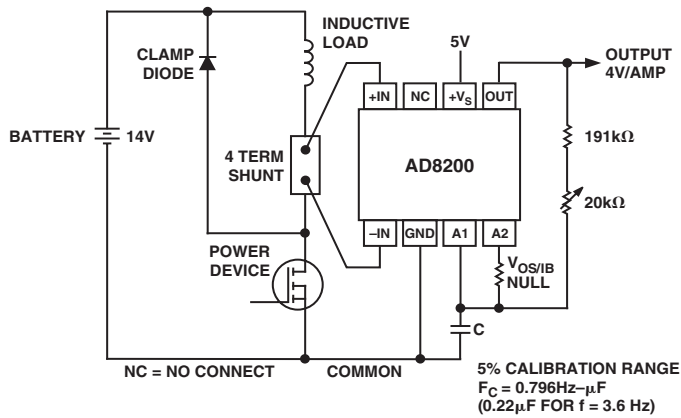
INDUCTIVE LOAD

5V

OUTPUT 4V/AMP

CLAMP DIODE

+IN

NC

$+V_S$

OUT

BATTERY

14V

4 TERM SHUNT

AD8200

191kΩ

20kΩ

–IN

GND

A1

A2

POWER DEVICE

$V_{OS/IB}$ NULL

C

NC = NO CONNECT

COMMON

5% CALIBRATION RANGE
$F_C$ = 0.796Hz–μF
(0.22μF FOR f = 3.6 Hz)